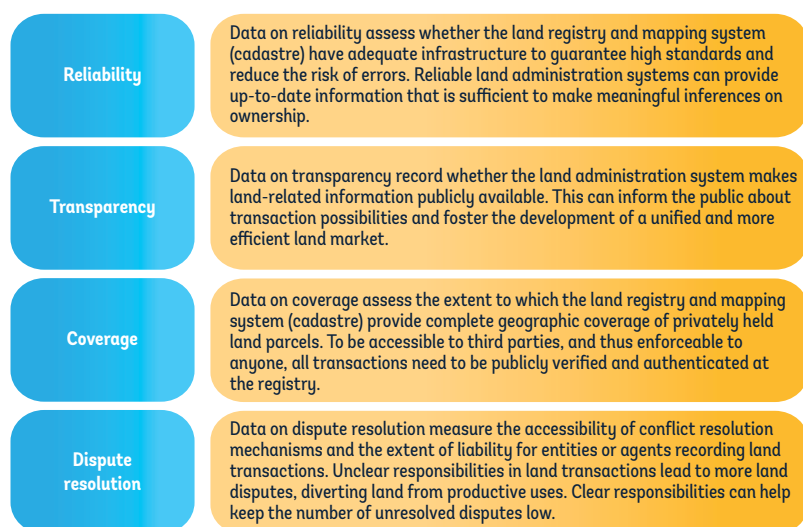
Reliability

Data on reliability assess whether the land registry and mapping system (cadastre) have adequate infrastructure to guarantee high standards and reduce the risk of errors. Reliable land administration systems can provide up-to-date information that is sufficient to make meaningful inferences on ownership.

Transparency

Data on transparency record whether the land administration system makes land-related information publicly available. This can inform the public about transaction possibilities and foster the development of a unified and more efficient land market.

Coverage

Data on coverage assess the extent to which the land registry and mapping system (cadastre) provide complete geographic coverage of privately held land parcels. To be accessible to third parties, and thus enforceable to anyone, all transactions need to be publicly verified and authenticated at the registry.

Dispute resolution

Data on dispute resolution measure the accessibility of conflict resolution mechanisms and the extent of liability for entities or agents recording land transactions. Unclear responsibilities in land transactions lead to more land disputes, diverting land from productive uses. Clear responsibilities can help keep the number of unresolved disputes low.